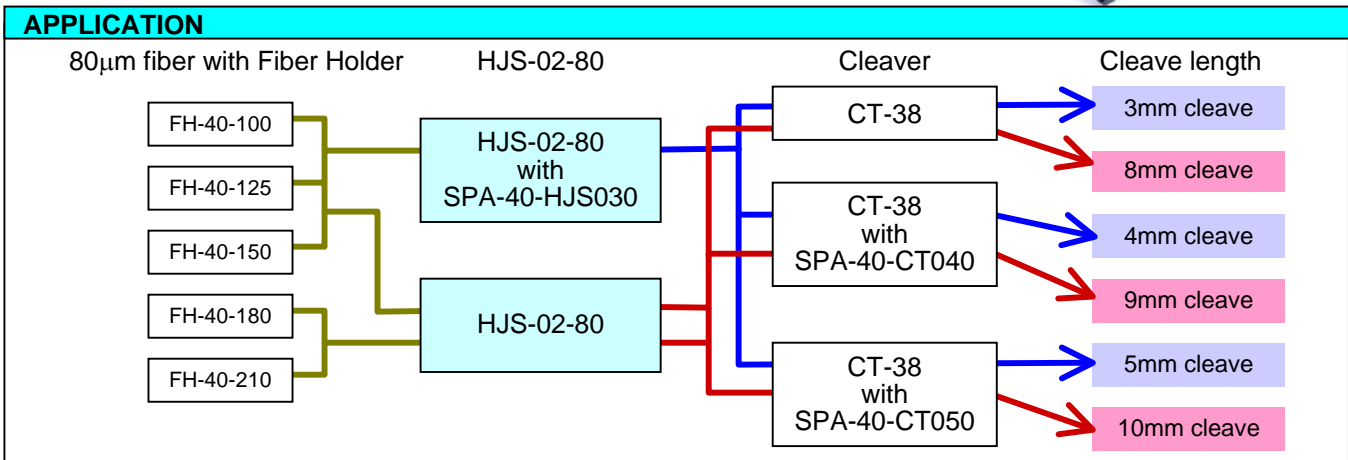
APPLICATION

80μm fiber with Fiber Holder

HJS-02-80

Cleaver

Cleave length

FH-40-100

FH-40-125

FH-40-150

FH-40-180

FH-40-210

HJS-02-80 with SPA-40-HJS030

HJS-02-80

CT-38

CT-38 with SPA-40-CT040

CT-38 with SPA-40-CT050

3mm cleave

8mm cleave

4mm cleave

9mm cleave

5mm cleave

10mm cleave